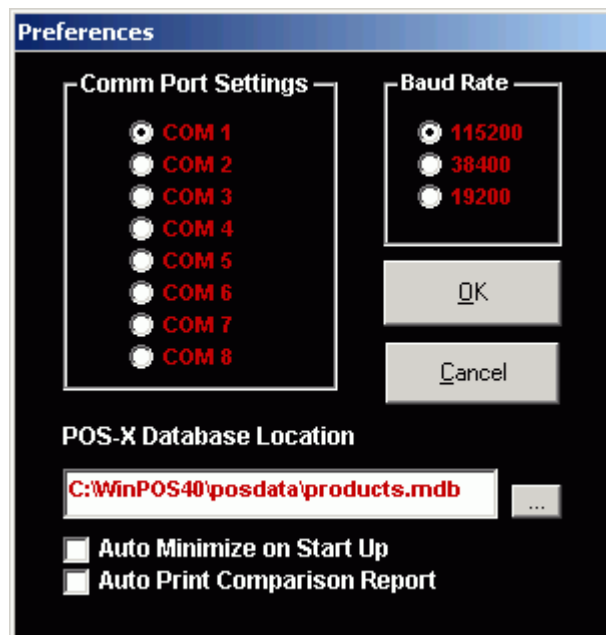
Preferences

Comm Port Settings

COM 1
COM 2
COM 3
COM 4
COM 5
COM 6
COM 7
COM 8

Baud Rate

115200
38400
19200

OK

Cancel

POS-X Database Location

C:\WinPOS40\posdata\products.mdb

...

Auto Minimize on Start Up
Auto Print Comparison Report